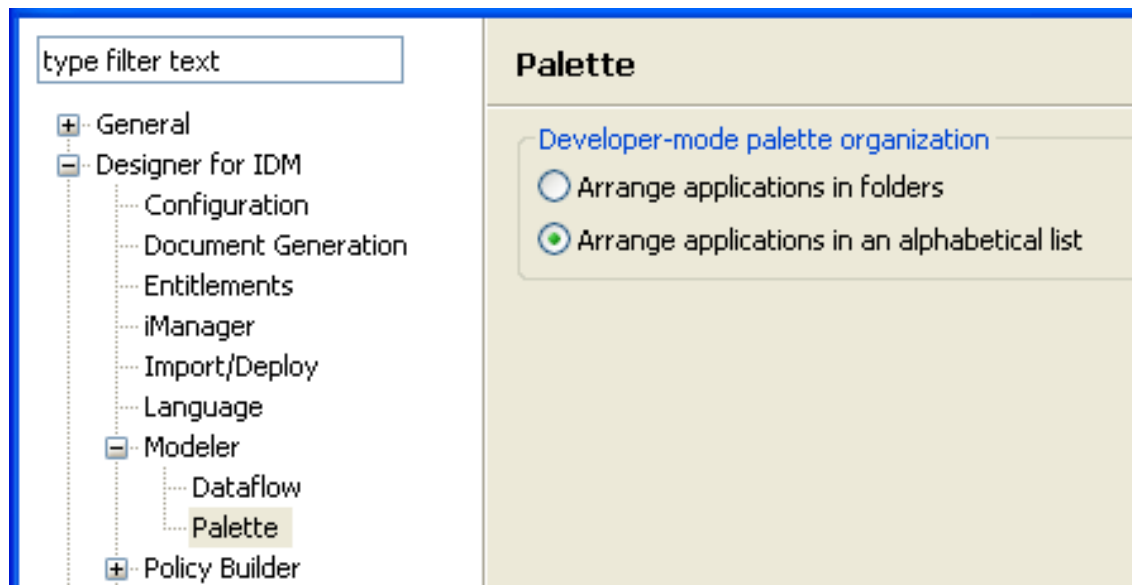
type filter text

General
Designer for IDM
Configuration
Document Generation
Entitlements
iManager
Import/Deploy
Language
Modeler
Dataflow
Palette
Policy Builder

Palette

Developer-mode palette organization
Arrange applications in folders
Arrange applications in an alphabetical list